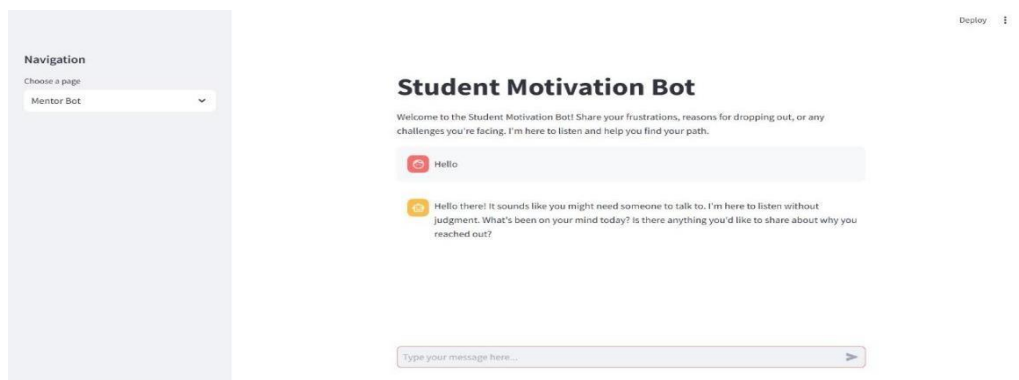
Deploy ⋮

Navigation

Choose a page

Mentor Bot

Student Motivation Bot

Welcome to the Student Motivation Bot! Share your frustrations, reasons for dropping out, or any challenges you're facing. I'm here to listen and help you find your path.

Hello

Hello there! It sounds like you might need someone to talk to. I'm here to listen without judgment. What's been on your mind today? Is there anything you'd like to share about why you reached out?

Type your message here...